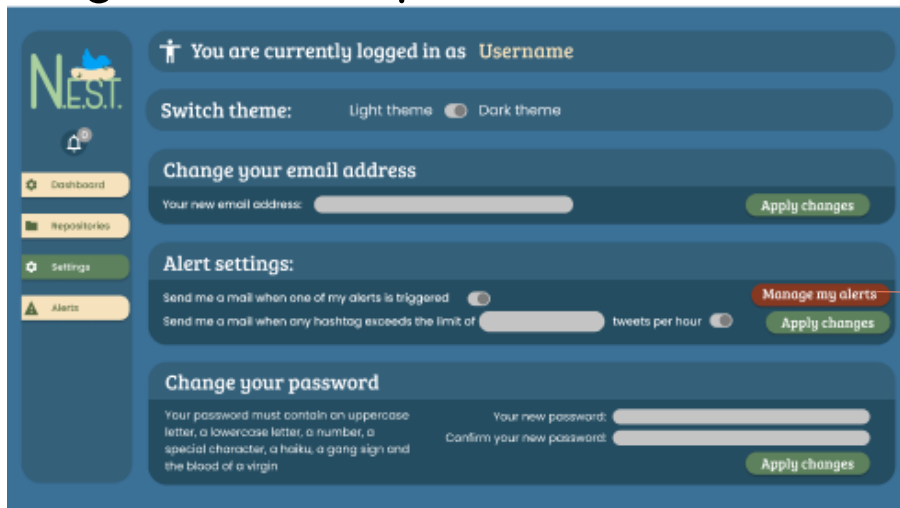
N.E.S.T.

Dashboard

Repositories

Settings

Alerts

You are currently logged in as Username

Switch theme: Light theme Dark theme

Change your email address

Your new email address:

Apply changes

Alert settings:

Send me a mail when one of my alerts is triggered

Send me a mail when any hashtag exceeds the limit of tweets per hour

Manage my alerts

Apply changes

Change your password

Your password must contain an uppercase letter, a lowercase letter, a number, a special character, a haiku, a gang sign and the blood of a virgin

Your new password:

Confirm your new password:

Apply changes